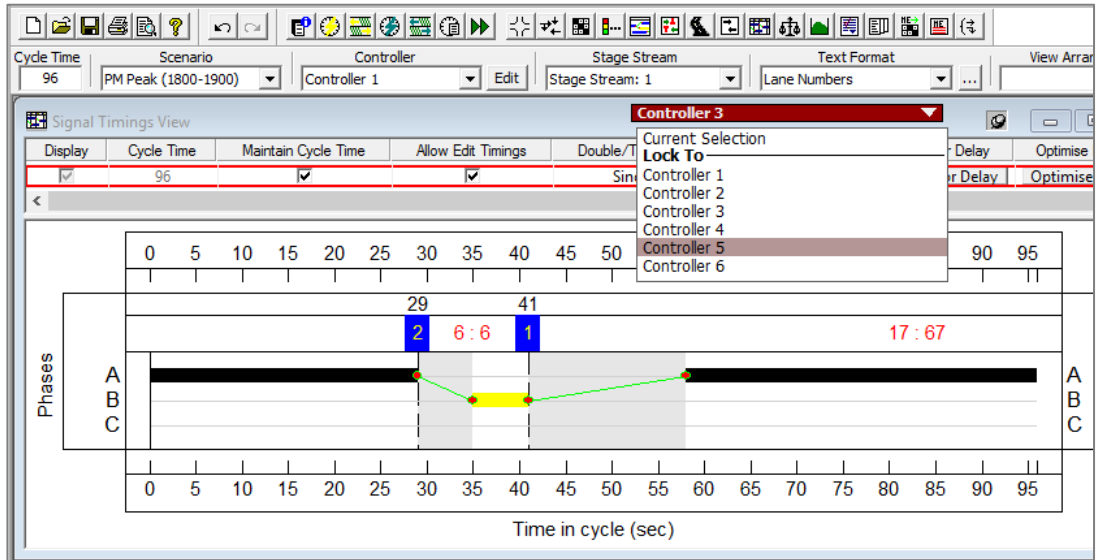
Cycle Time
96
Scenario
PM Peak (1800-1900)
Controller
Controller 1
Edit
Stage Stream
Stage Stream: 1
Text Format
Lane Numbers
...
View Arran

Signal Timings View

Controller 3
Current Selection
Lock To
Controller 1
Controller 2
Controller 3
Controller 4
Controller 5
Controller 6

| Display | Cycle Time | Maintain Cycle Time | Allow Edit Timings | Double/T | r Delay | Optimise |
|---|---|---|---|---|---|---|
| ☑ | 96 | ☑ | ☑ | Sin | r Delay | Optimise |

0 5 10 15 20 25 30 35 40 45 50 90 95

29 41
2 6 : 6 1 17 : 67

Phases
A B C
A B C

0 5 10 15 20 25 30 35 40 45 50 55 60 65 70 75 80 85 90 95

Time in cycle (sec)